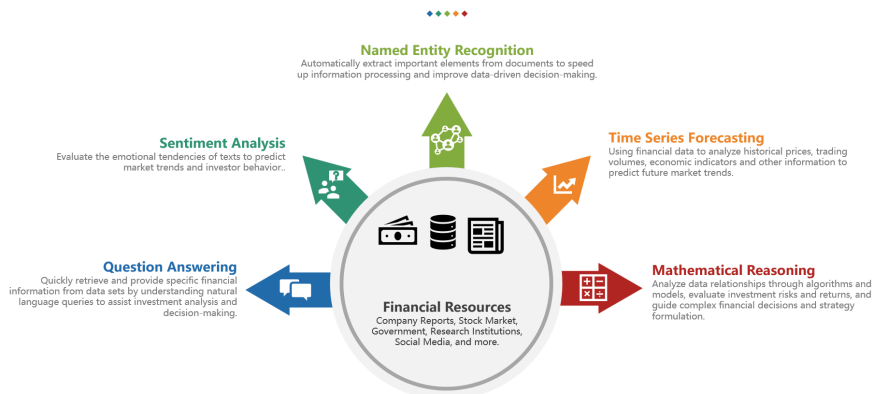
Named Entity Recognition
Automatically extract important elements from documents to speed up information processing and improve data-driven decision-making.

Sentiment Analysis
Evaluate the emotional tendencies of texts to predict market trends and investor behavior..

Time Series Forecasting
Using financial data to analyze historical prices, trading volumes, economic indicators and other information to predict future market trends.

Question Answering
Quickly retrieve and provide specific financial information from data sets by understanding natural language queries to assist investment analysis and decision-making.

Mathematical Reasoning
Analyze data relationships through algorithms and models, evaluate investment risks and returns, and guide complex financial decisions and strategy formulation.

Financial Resources
Company Reports, Stock Market, Government, Research Institutions, Social Media, and more.